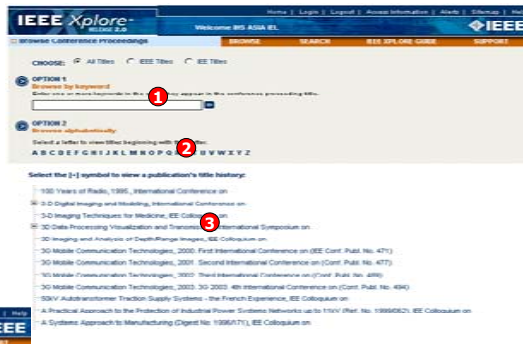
IEEE Xplore® RELEASE 2.0

Home | Login | Logout | Access Information | Alerts | Sitemap | Help

Welcome IHS ASIA IEL

IEEE

Browse Conference Proceedings

BROWSE SEARCH IEEE XPLORE GUIDE SUPPORT

CHOOSE: All Titles IEEE Titles IEE Titles

OPTION 1
Browse by keyword
Enter one or more keywords in the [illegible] appear in the conference proceeding title.

1

OPTION 2
Browse alphabetically
Select a letter to view titles beginning with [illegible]:
A B C D E F G H I J K L M N O P Q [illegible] U V W X Y Z

2

Select the [+] symbol to view a publication's title history:

100 Years of Radio, 1995., International Conference on
3-D Digital Imaging and Modeling, International Conference on
3-D Imaging Techniques for Medicine, IEE Colloquium on
3D Data Processing Visualization and Transmission, International Symposium on

3

3D Imaging and Analysis of Depth/Range Images, IEE Colloquium on
3G Mobile Communication Technologies, 2000. First International Conference on (IEE Conf. Publ. No. 471)
3G Mobile Communication Technologies, 2001. Second International Conference on (Conf. Publ. No. 477)
3G Mobile Communication Technologies, 2002. Third International Conference on (Conf. Publ. No. 489)
3G Mobile Communication Technologies, 2003. 3G 2003. 4th International Conference on (Conf. Publ. No. 494)
50kV Autotransformer Traction Supply Systems - the French Experience, IEE Colloquium on
A Practical Approach to the Protection of Industrial Power Systems Networks up to 11kV (Ref. No. 1999/062), IEE Colloquium on
A Systemic Approach to Manufacturing (Digest No 1996/171), IEE Colloquium on

| Help
IEEE